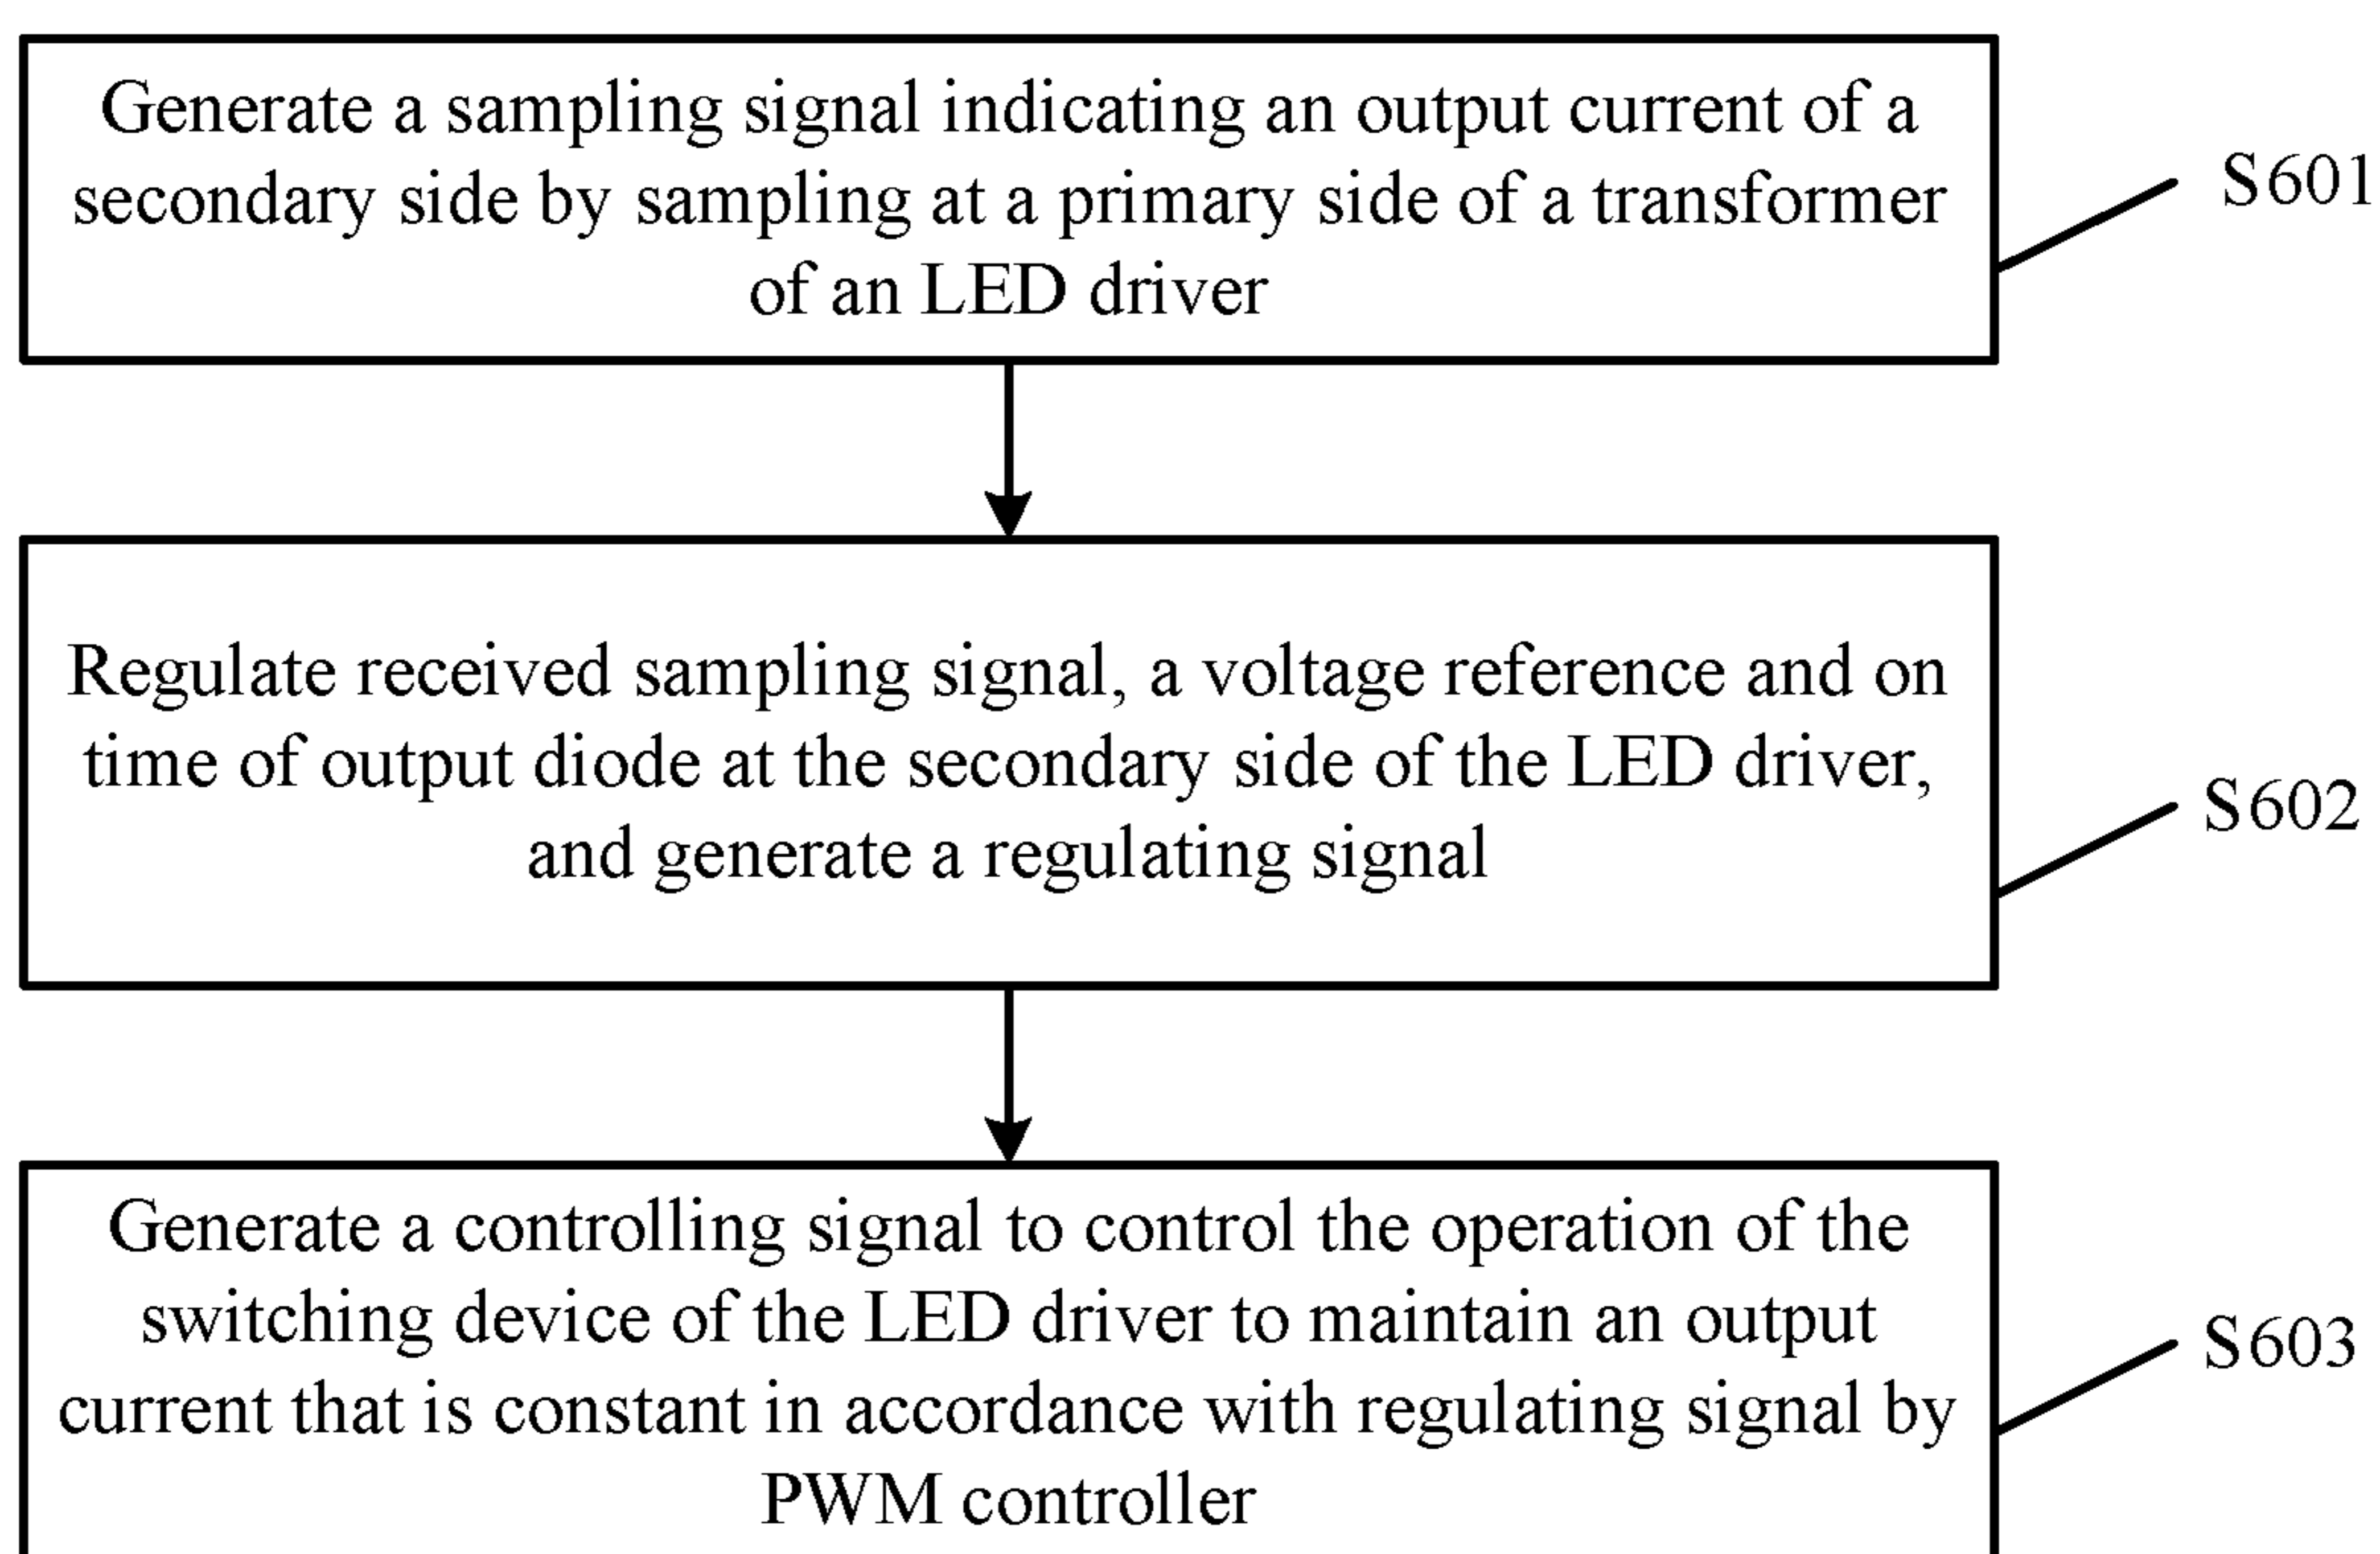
Generate a sampling signal indicating an output current of a secondary side by sampling at a primary side of a transformer of an LED driver

S601

Regulate received sampling signal, a voltage reference and on time of output diode at the secondary side of the LED driver, and generate a regulating signal

S602

Generate a controlling signal to control the operation of the switching device of the LED driver to maintain an output current that is constant in accordance with regulating signal by PWM controller

S603